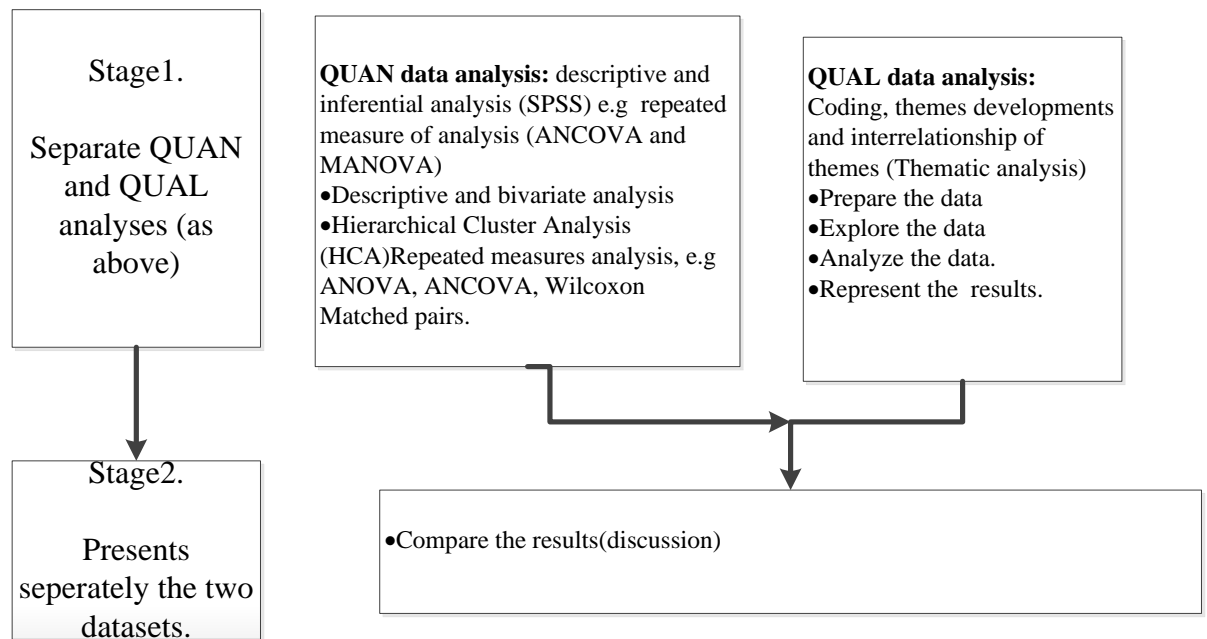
Stage1.

Separate QUAN and QUAL analyses (as above)

QUAN data analysis: descriptive and inferential analysis (SPSS) e.g repeated measure of analysis (ANCOVA and MANOVA)
•Descriptive and bivariate analysis
•Hierarchical Cluster Analysis (HCA)Repeated measures analysis, e.g ANOVA, ANCOVA, Wilcoxon Matched pairs.

QUAL data analysis: Coding, themes developments and interrelationship of themes (Thematic analysis)
•Prepare the data
•Explore the data
•Analyze the data.
•Represent the results.

Stage2.

Presents seperately the two datasets.

•Compare the results(discussion)